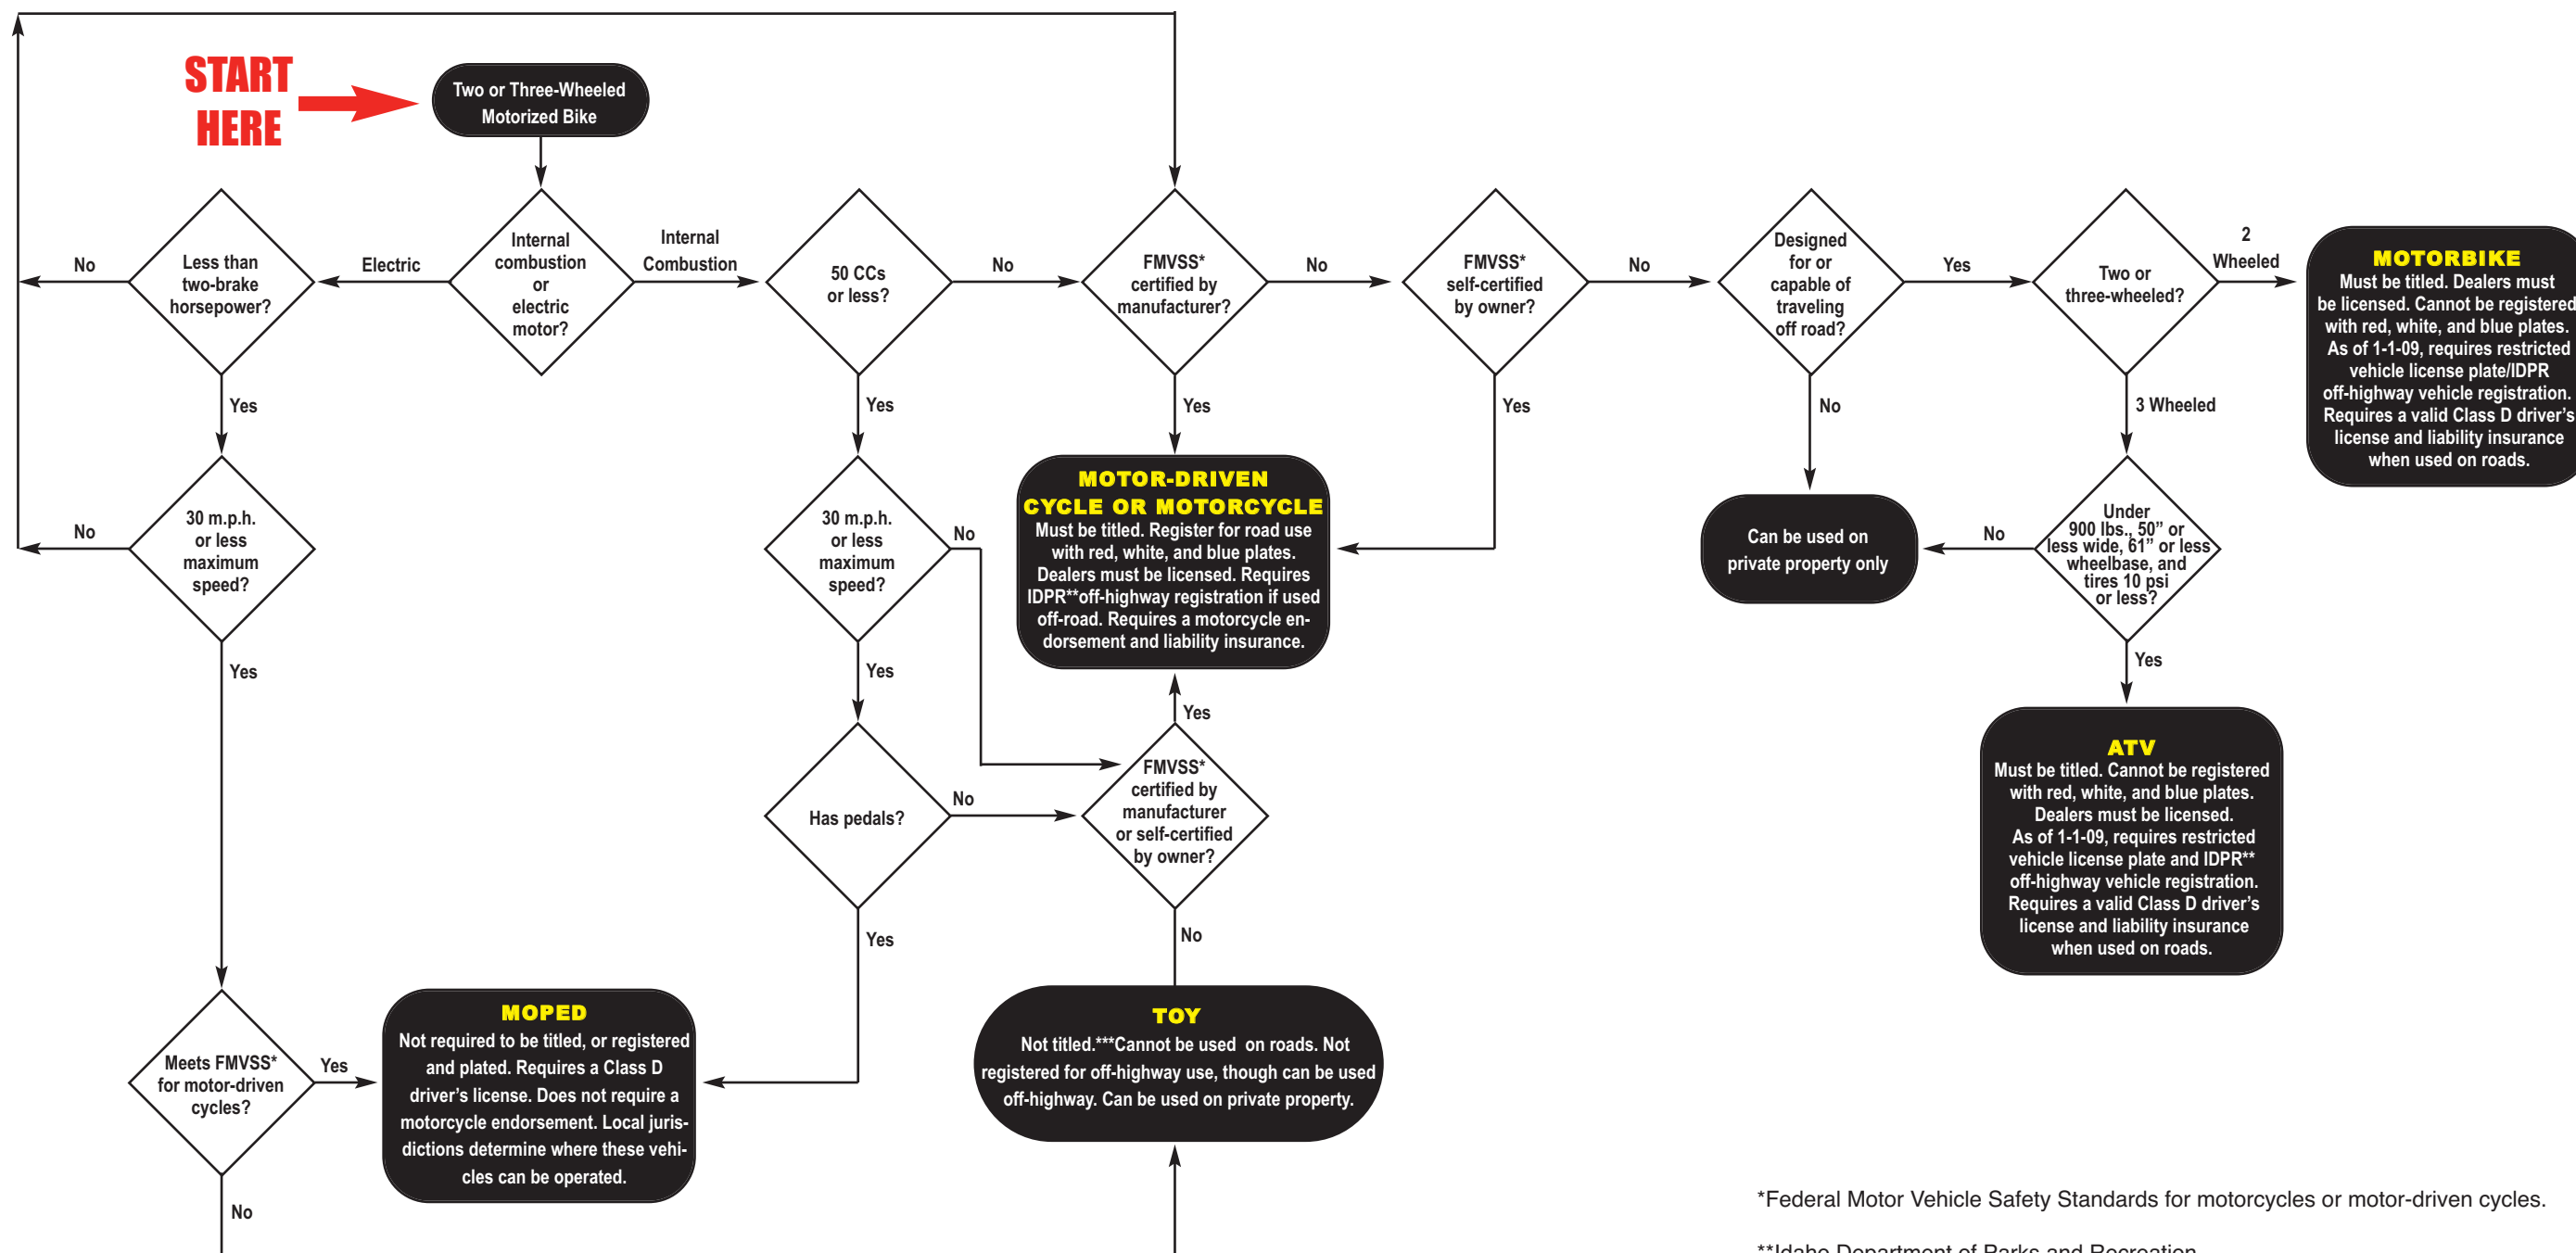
START HERE

Two or Three-Wheeled Motorized Bike

Less than two-brake horsepower?

No

Electric

Internal combustion or electric motor?

Internal Combustion

50 CCs or less?

No

FMVSS* certified by manufacturer?

No

FMVSS* self-certified by owner?

No

Designed for or capable of traveling off road?

Yes

Two or three-wheeled?

2 Wheeled

MOTORBIKE
Must be titled. Dealers must be licensed. Cannot be registered with red, white, and blue plates. As of 1-1-09, requires restricted vehicle license plate/IDPR off-highway vehicle registration. Requires a valid Class D driver's license and liability insurance when used on roads.

Yes

Yes

Yes

Yes

No

3 Wheeled

30 m.p.h. or less maximum speed?

No

30 m.p.h. or less maximum speed?

No

MOTOR-DRIVEN CYCLE OR MOTORCYCLE
Must be titled. Register for road use with red, white, and blue plates. Dealers must be licensed. Requires IDPR**off-highway registration if used off-road. Requires a motorcycle endorsement and liability insurance.

Can be used on private property only

No

Under 900 lbs., 50" or less wide, 61" or less wheelbase, and tires 10 psi or less?

Yes

Yes

Yes

Yes

Has pedals?

No

FMVSS* certified by manufacturer or self-certified by owner?

ATV
Must be titled. Cannot be registered with red, white, and blue plates. Dealers must be licensed. As of 1-1-09, requires restricted vehicle license plate and IDPR** off-highway vehicle registration. Requires a valid Class D driver's license and liability insurance when used on roads.

Yes

No

Meets FMVSS* for motor-driven cycles?

Yes

MOPED
Not required to be titled, or registered and plated. Requires a Class D driver's license. Does not require a motorcycle endorsement. Local jurisdictions determine where these vehicles can be operated.

TOY
Not titled.***Cannot be used on roads. Not registered for off-highway use, though can be used off-highway. Can be used on private property.

No

*Federal Motor Vehicle Safety Standards for motorcycles or motor-driven cycles.

**Idaho Department of Parks and Recreation